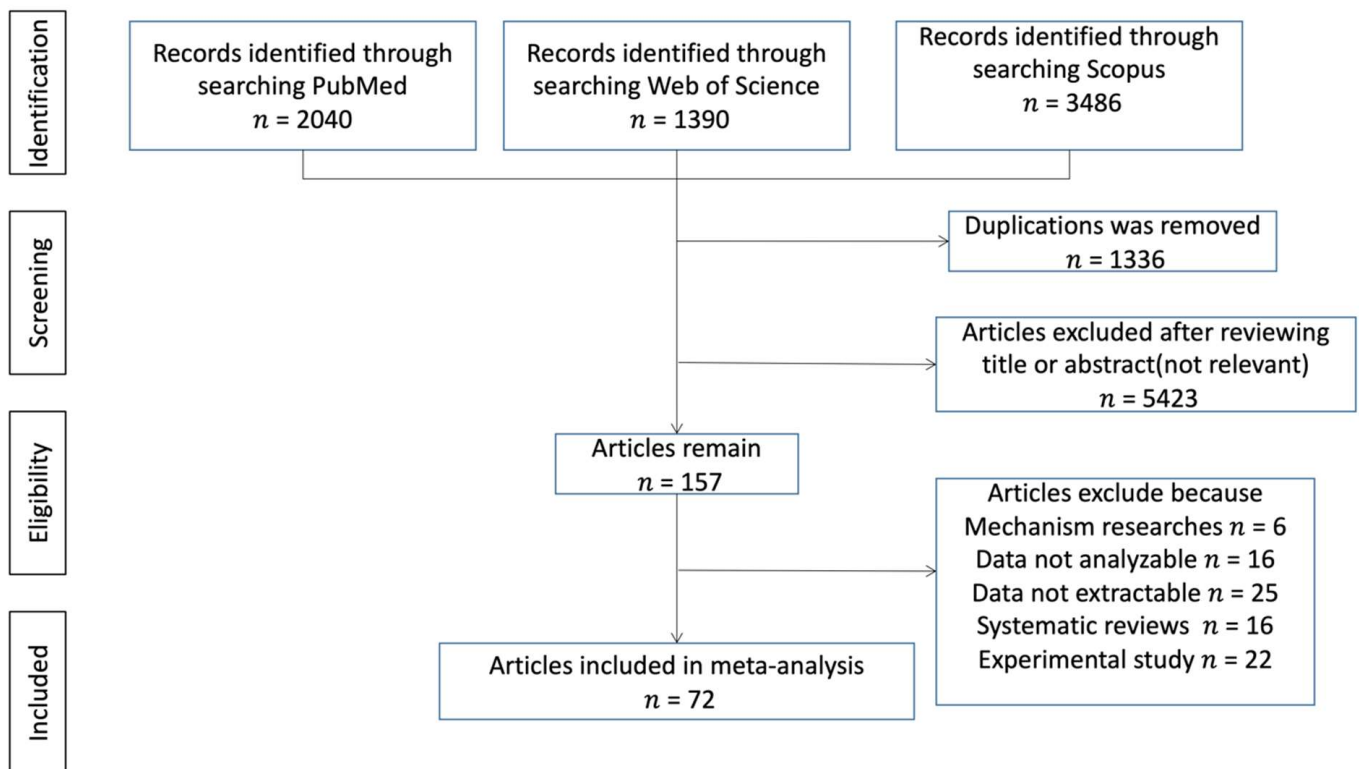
Identification

Records identified through searching PubMed
$n$ = 2040

Records identified through searching Web of Science
$n$ = 1390

Records identified through searching Scopus
$n$ = 3486

Screening

Duplications was removed
$n$ = 1336

Articles excluded after reviewing title or abstract(not relevant)
$n$ = 5423

Eligibility

Articles remain
$n$ = 157

Articles exclude because
Mechanism researches $n$ = 6
Data not analyzable $n$ = 16
Data not extractable $n$ = 25
Systematic reviews $n$ = 16
Experimental study $n$ = 22

Included

Articles included in meta-analysis
$n$ = 72